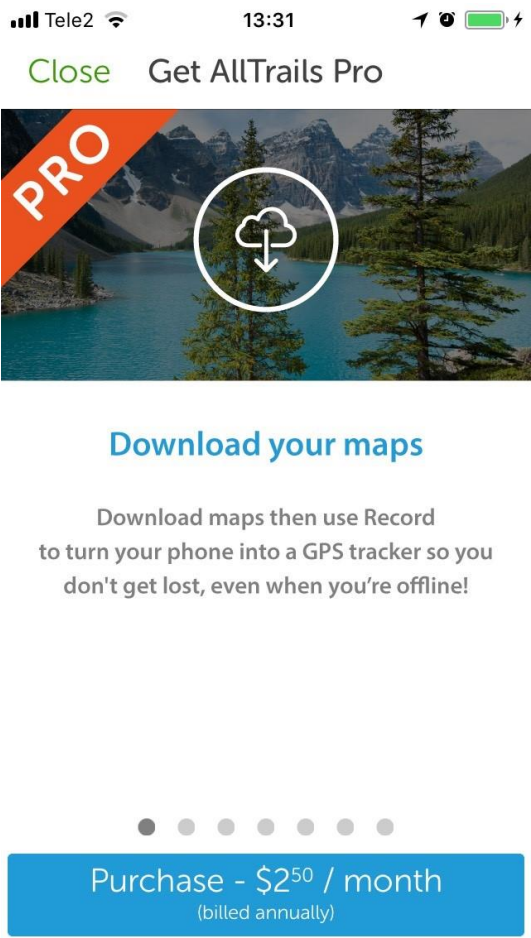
Tele2 13:31

Close Get AllTrails Pro

PRO

Download your maps

Download maps then use Record to turn your phone into a GPS tracker so you don't get lost, even when you're offline!

Purchase - $2$^{50}$ / month
(billed annually)